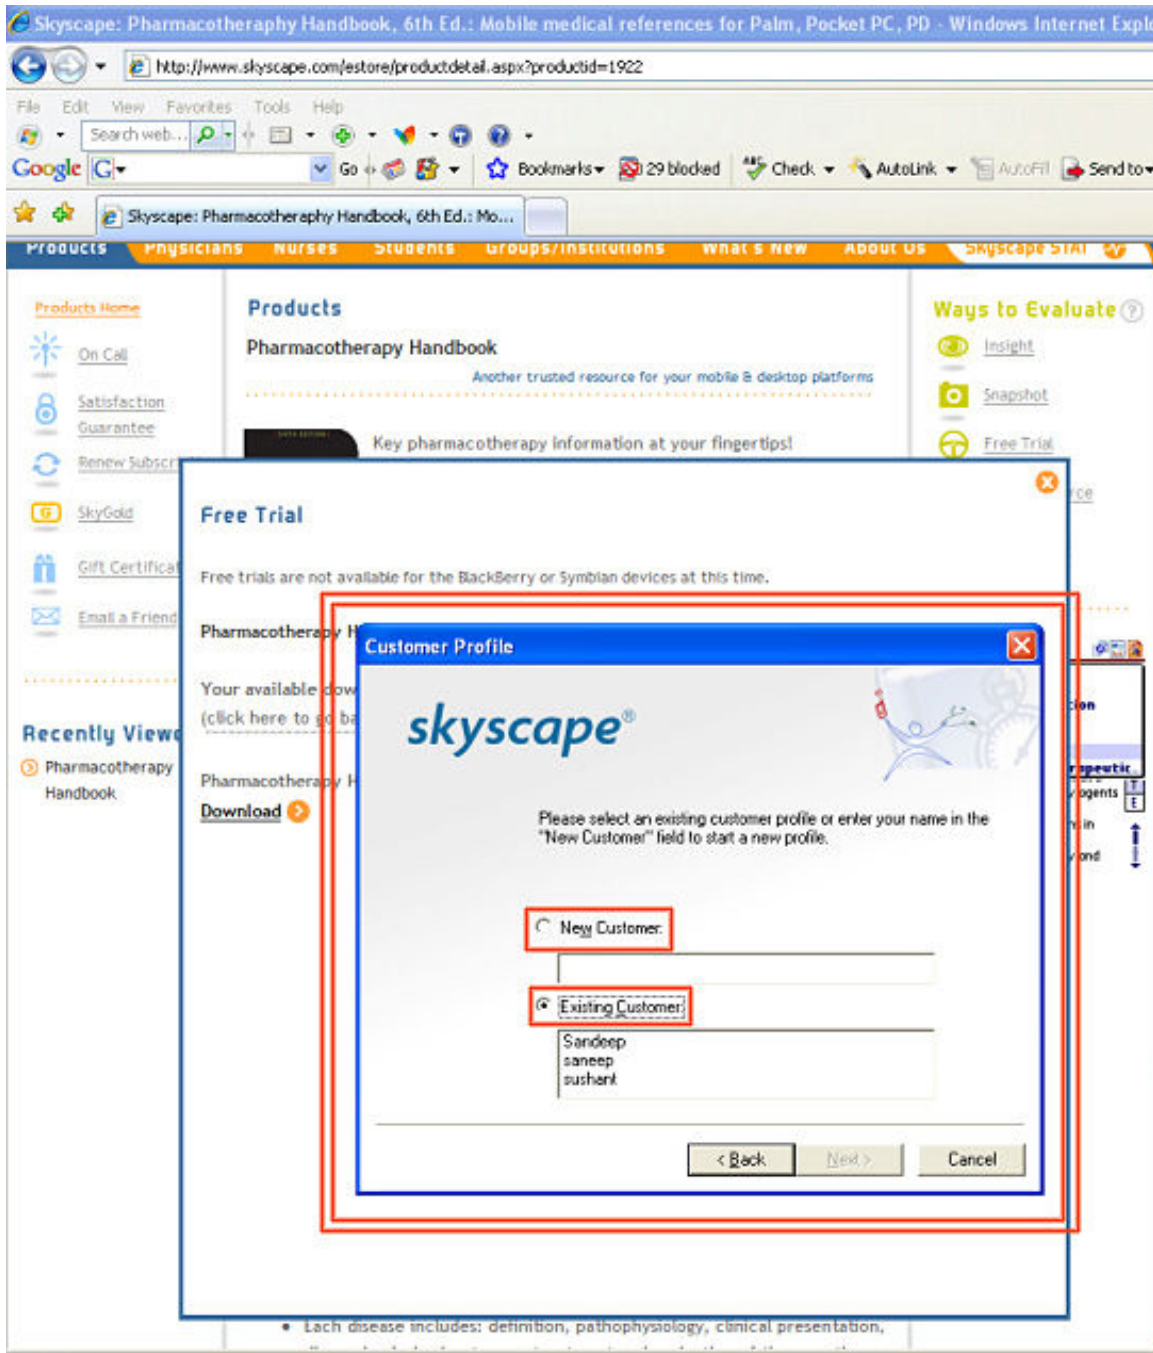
Skyscape: Pharmacotheraphy Handbook, 6th Ed.: Mobile medical references for Palm, Pocket PC, PD - Windows Internet Explo

http://www.skyscape.com/estore/productdetail.aspx?productid=1922

File Edit View Favorites Tools Help

Search web... Go Bookmarks 29 blocked Check AutoLink AutoFill Send to

Skyscape: Pharmacotheraphy Handbook, 6th Ed.: Mo...

Products Physicians Nurses Students Groups/Institutions What's New About Us Skyscape STAT

Products Home
On Call
Satisfaction Guarantee
Renew Subscr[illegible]
SkyGold
Gift Certificat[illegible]
Email a Friend

Recently Viewe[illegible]
Pharmacotherapy Handbook

Products
Pharmacotherapy Handbook
Another trusted resource for your mobile & desktop platforms
Key pharmacotherapy information at your fingertips!

Ways to Evaluate
Insight
Snapshot
Free Trial
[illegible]rce

Free Trial

Free trials are not available for the BlackBerry or Symbian devices at this time.

Pharmacotherapy H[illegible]

Your available dow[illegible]
(click here to go ba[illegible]

Pharmacotherapy H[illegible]
Download

Customer Profile

skyscape®

Please select an existing customer profile or enter your name in the "New Customer" field to start a new profile.

New Customer:

Existing Customer:

Sandeep
saneep
sushant

< Back Next > Cancel

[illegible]ion
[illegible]peutic
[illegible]gents
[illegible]in
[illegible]ond

• Each disease includes: definition, pathophysiology, clinical presentation,